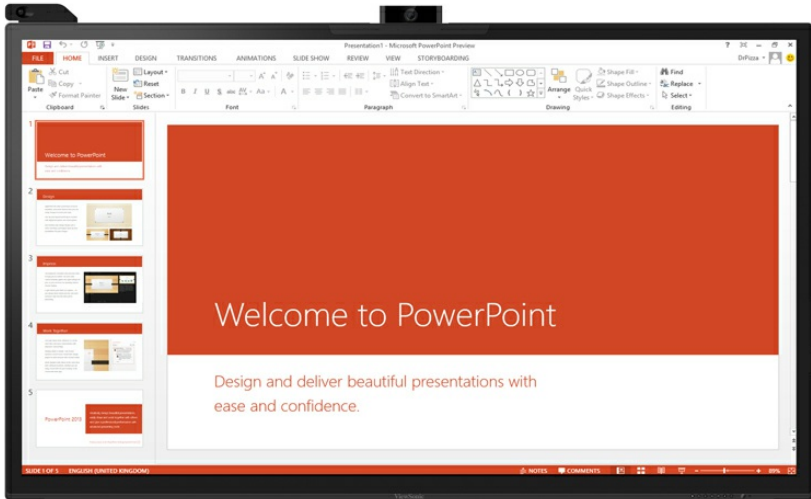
Presentation1 - Microsoft PowerPoint Preview

FILE HOME INSERT DESIGN TRANSITIONS ANIMATIONS SLIDE SHOW REVIEW VIEW STORYBOARDING

DrPizza

Paste Cut Copy Format Painter Clipboard

New Slide Layout Reset Section Slides

Font

Text Direction Align Text Convert to SmartArt Paragraph

Arrange Quick Styles Shape Fill Shape Outline Shape Effects Drawing

Find Replace Select Editing

1 Welcome to PowerPoint

2 Design

3 Presence

4 Work Together

5 PowerPoint 2013

Welcome to PowerPoint

Design and deliver beautiful presentations with ease and confidence.

SLIDE 1 OF 5 ENGLISH (UNITED KINGDOM) NOTES COMMENTS 89%

ViewSonic